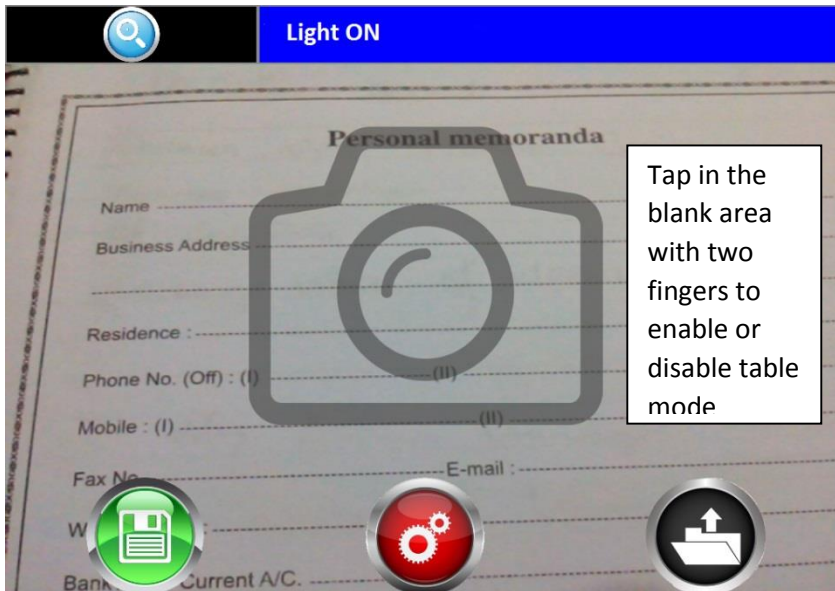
Light ON

Personal memoranda

Name

Business Address

Residence :

Phone No. (Off) : (I) (II)

Mobile : (I) (II)

Fax No. E-mail :

W

Bank Current A/C.

Tap in the blank area with two fingers to enable or disable table mode